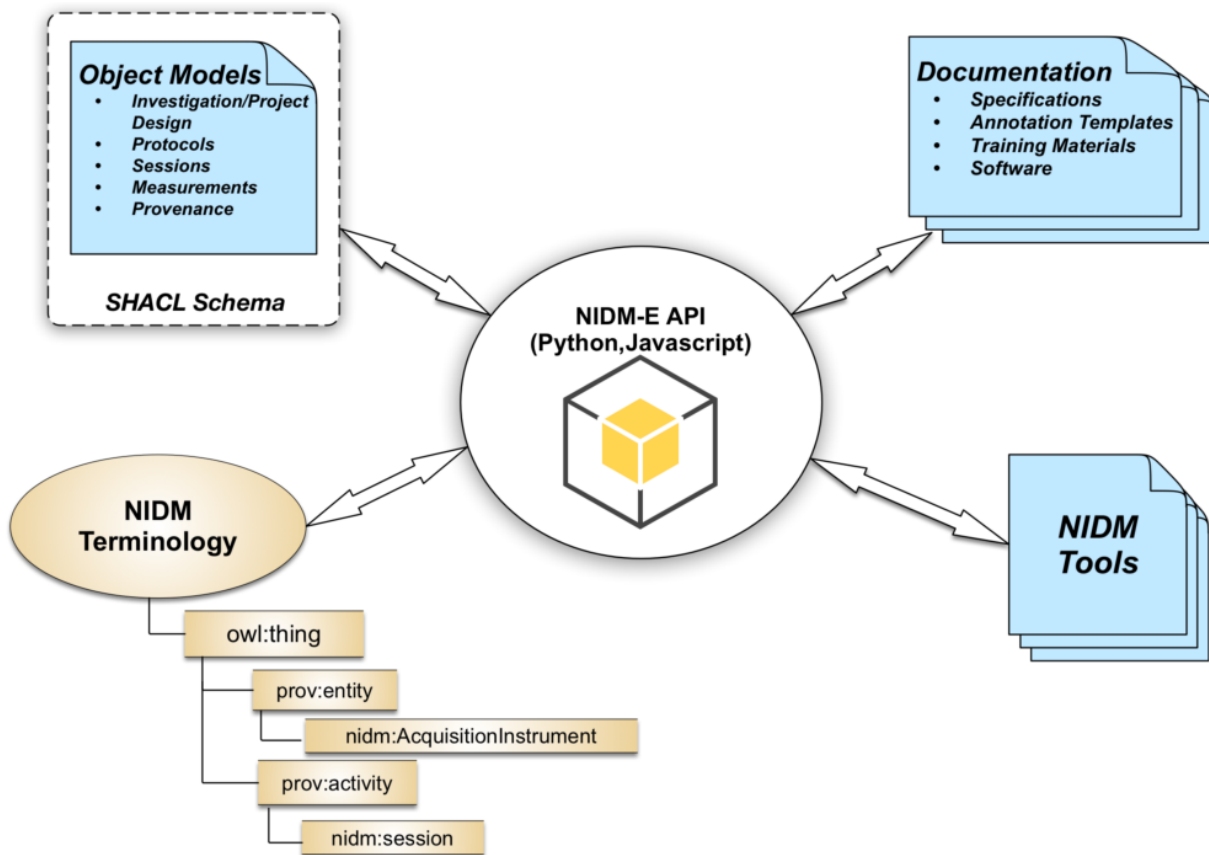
Object Models
- Investigation/Project Design
- Protocols
- Sessions
- Measurements
- Provenance

SHACL Schema

Documentation
- Specifications
- Annotation Templates
- Training Materials
- Software

NIDM-E API
(Python,Javascript)

NIDM
Terminology

owl:thing
prov:entity
nidm:AcquisitionInstrument
prov:activity
nidm:session

NIDM
Tools